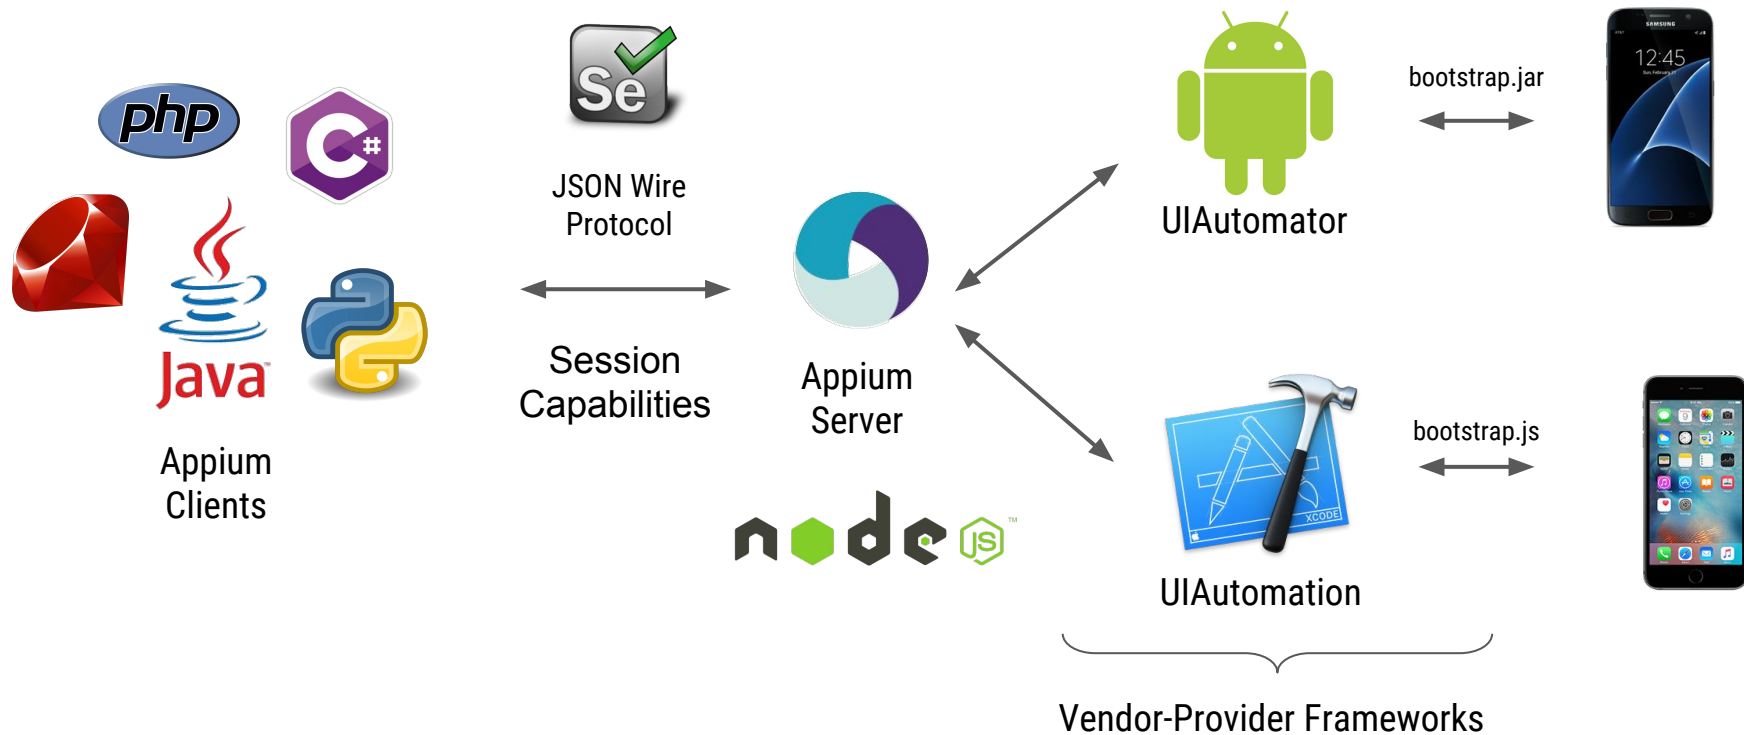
php

C#

Java

Appium Clients

Se

JSON Wire Protocol

Session Capabilities

Appium Server

node JS

UIAutomator

bootstrap.jar

SAMSUNG

12:45

XCODE

UIAutomation

bootstrap.js

Vendor-Provider Frameworks